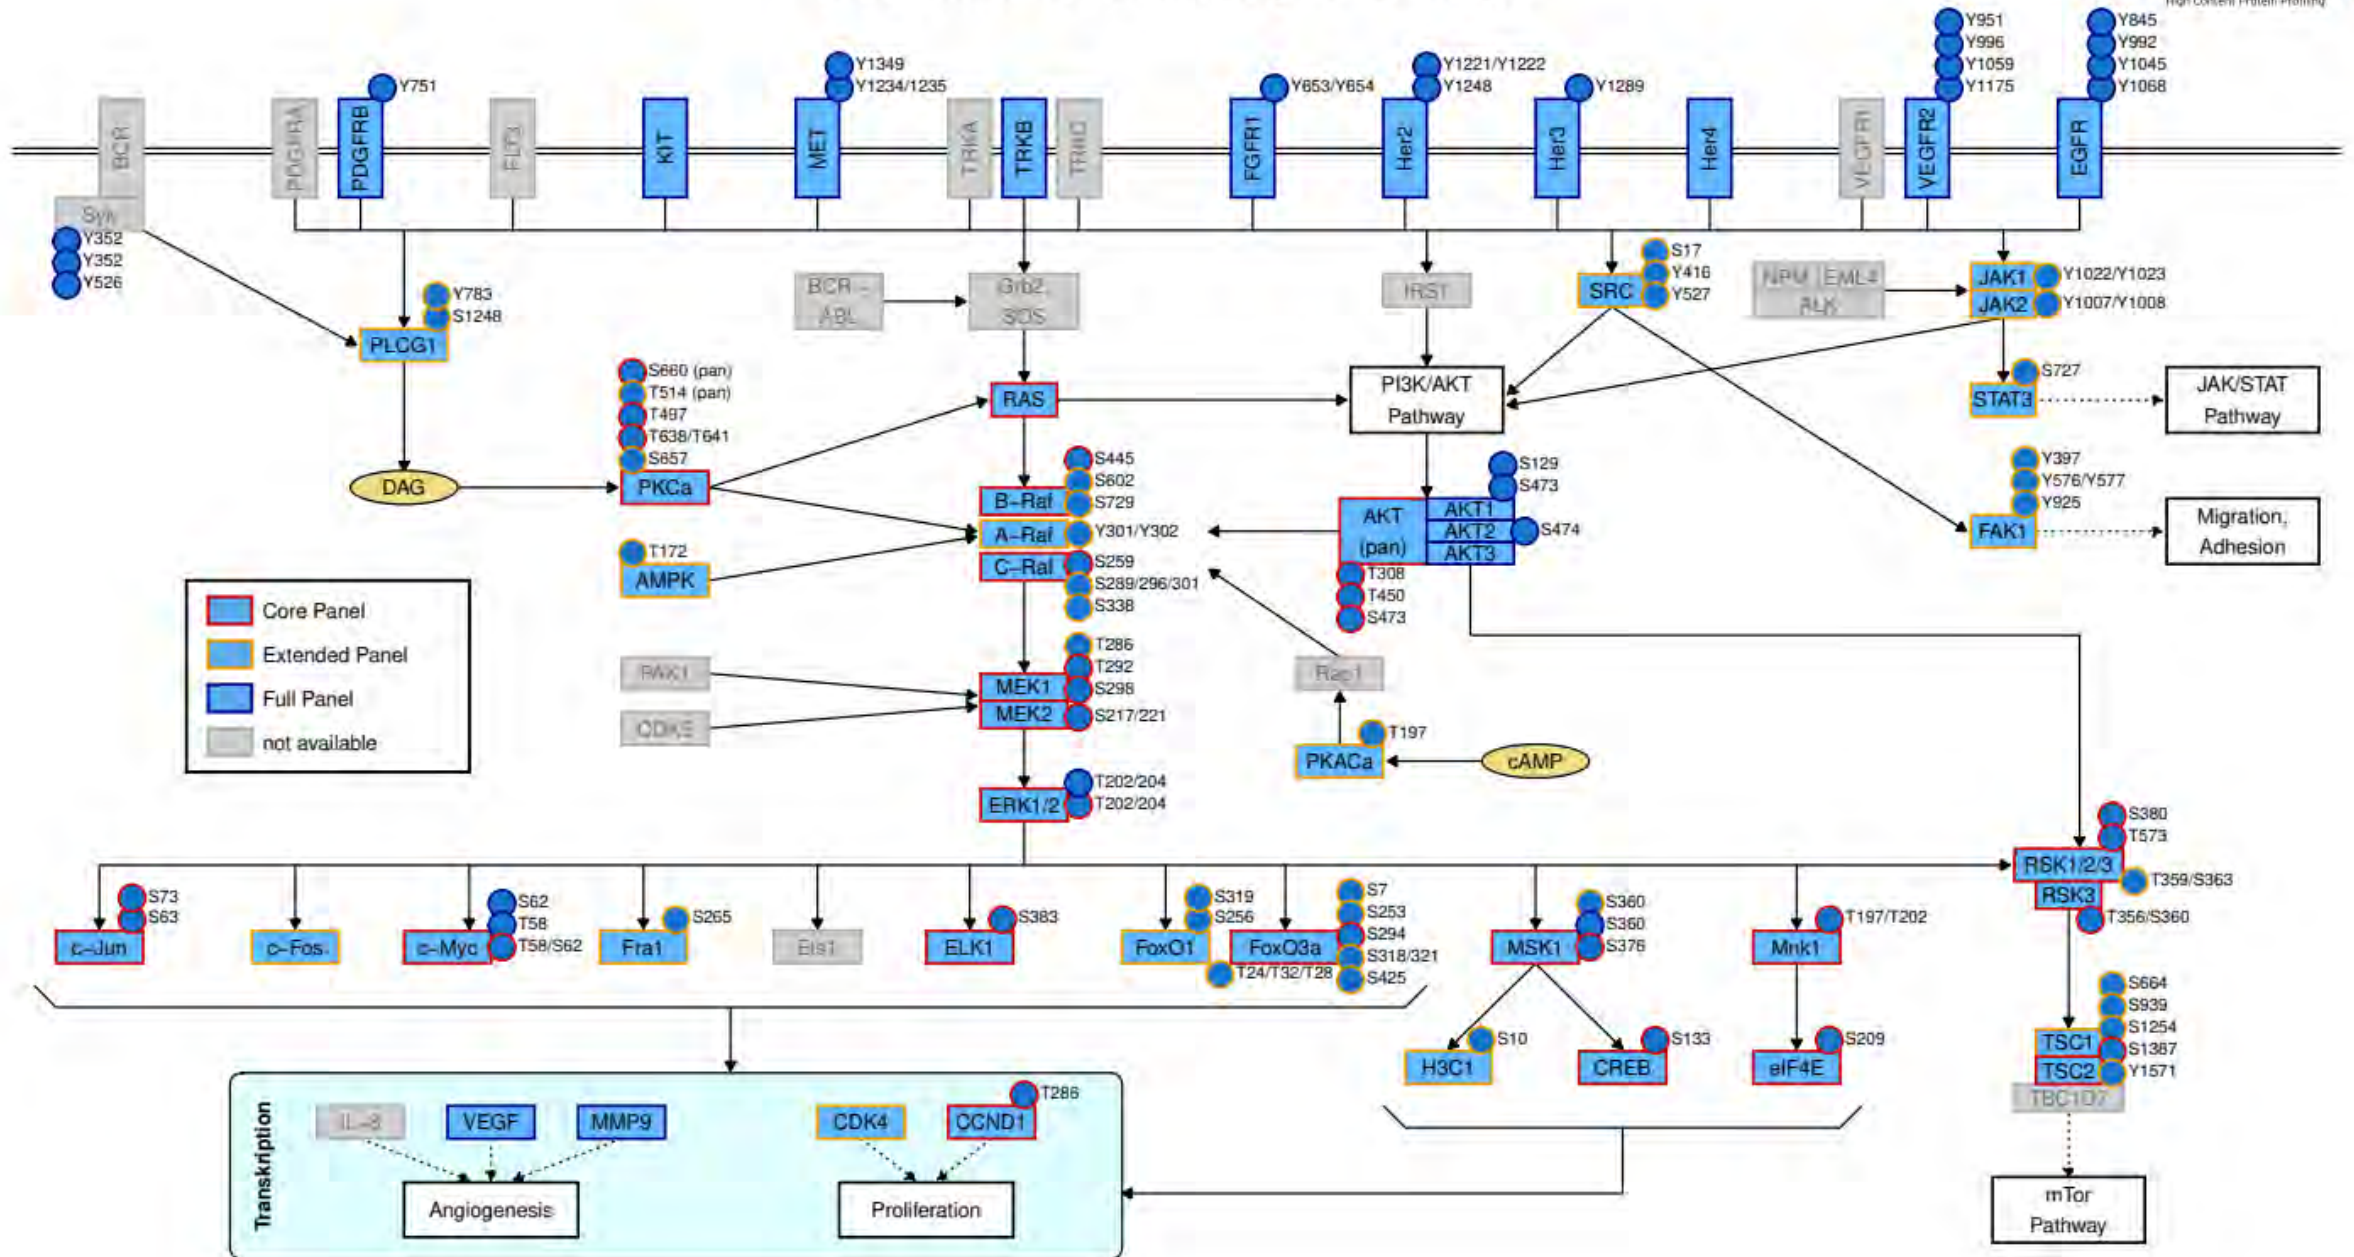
High Content Protein Profiling

BCR
Syk
Y352
Y352
Y526
PDGFRA
PDGFRB
Y751
FLT3
KIT
MET
Y1349
Y1234/1235
TRKA
TRKB
TRKC
FGFR1
Y653/Y654
Her2
Y1221/Y1222
Y1248
Her3
Y1289
Her4
VEGFR1
VEGFR2
Y951
Y996
Y1059
Y1175
EGFR
Y845
Y992
Y1045
Y1068

PLCG1
Y783
S1248
BCR - ABL
Grb2, SOS
IRS1
SRC
S17
Y416
Y527
NPM EML4 ALK
JAK1
Y1022/Y1023
JAK2
Y1007/Y1008
STAT3
S727
JAK/STAT Pathway
PI3K/AKT Pathway
RAS
DAG
PKCa
S660 (pan)
T514 (pan)
T497
T638/T641
S657
B-Raf
S445
S602
S729
A-Raf
Y301/Y302
C-Raf
S259
S289/296/301
S338
AMPK
T172
AKT (pan)
AKT1
AKT2
AKT3
S129
S473
S474
T308
T450
S473
FAK1
Y397
Y576/Y577
Y925
Migration, Adhesion

Core Panel
Extended Panel
Full Panel
not available

RAK1
CDK5
MEK1
MEK2
T286
T292
S298
S217/221
Rap1
PKACa
T197
cAMP
ERK1/2
T202/204
T202/204
RSK1/2/3
S380
T573
T359/S363
RSK3
T356/S360

c-Jun
S73
S63
c-Fos
c-Myc
S62
T58
T58/S62
Fra1
S265
Ets1
ELK1
S383
FoxO1
S319
S256
T24/T32/T28
FoxO3a
S7
S253
S294
S318/321
S425
MSK1
S360
S360
S376
Mnk1
T197/T202
H3C1
S10
CREB
S133
eIF4E
S209
TSC1
TSC2
S664
S939
S1254
S1387
Y1571
TBC1D7
mTor Pathway

Transkription
IL-8
VEGF
MMP9
CDK4
CCND1
T286
Angiogenesis
Proliferation